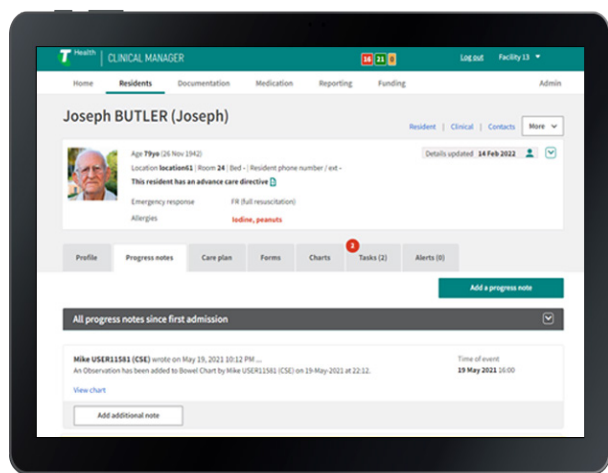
T Health | CLINICAL MANAGER

16 21 0

Log out Facility 13

Home Residents Documentation Medication Reporting Funding Admin

Joseph BUTLER (Joseph)

Resident | Clinical | Contacts More

Age 79yo (26 Nov 1942)
Location location61 | Room 24 | Bed - | Resident phone number / ext -
This resident has an advance care directive

Details updated 14 Feb 2022

Emergency response FR (full resuscitation)
Allergies Iodine, peanuts

Profile Progress notes Care plan Forms Charts 3 Tasks (2) Alerts (0)

Add a progress note

All progress notes since first admission

Mike USER11581 (CSE) wrote on May 19, 2021 10:12 PM ...
An Observation has been added to Bowel Chart by Mike USER11581 (CSE) on 19-May-2021 at 22:12.

Time of event
19 May 2021 16:00

View chart

Add additional note